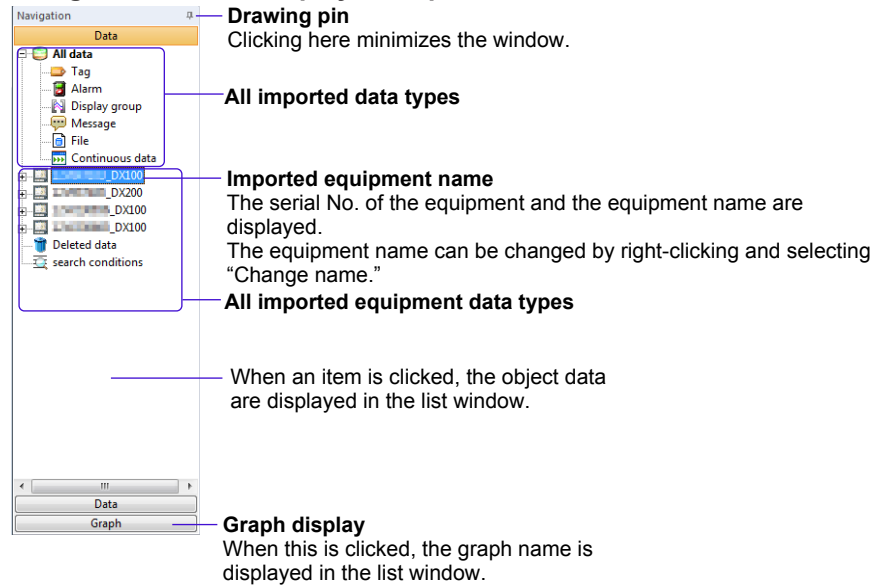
Navigation

Data

All data

Tag

Alarm

Display group

Message

File

Continuous data

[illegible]_DX100

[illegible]_DX200

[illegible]_DX100

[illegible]_DX100

Deleted data

search conditions

Data

Graph

**Drawing pin**
Clicking here minimizes the window.

**All imported data types**

**Imported equipment name**
The serial No. of the equipment and the equipment name are displayed.
The equipment name can be changed by right-clicking and selecting "Change name."

**All imported equipment data types**

When an item is clicked, the object data are displayed in the list window.

**Graph display**
When this is clicked, the graph name is displayed in the list window.